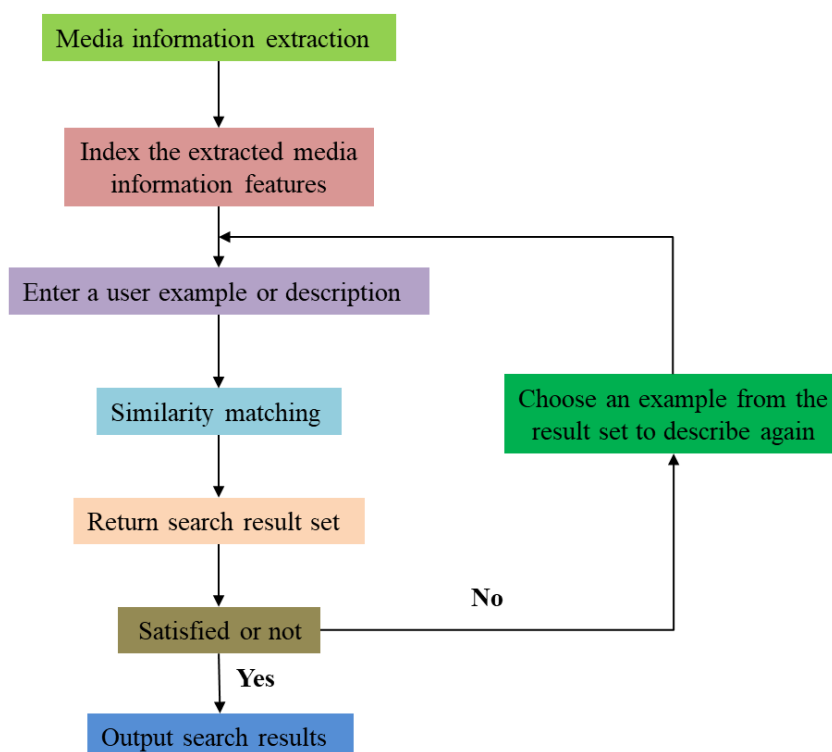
Media information extraction

Index the extracted media information features

Enter a user example or description

Similarity matching

Return search result set

Satisfied or not

No

Choose an example from the result set to describe again

Yes

Output search results